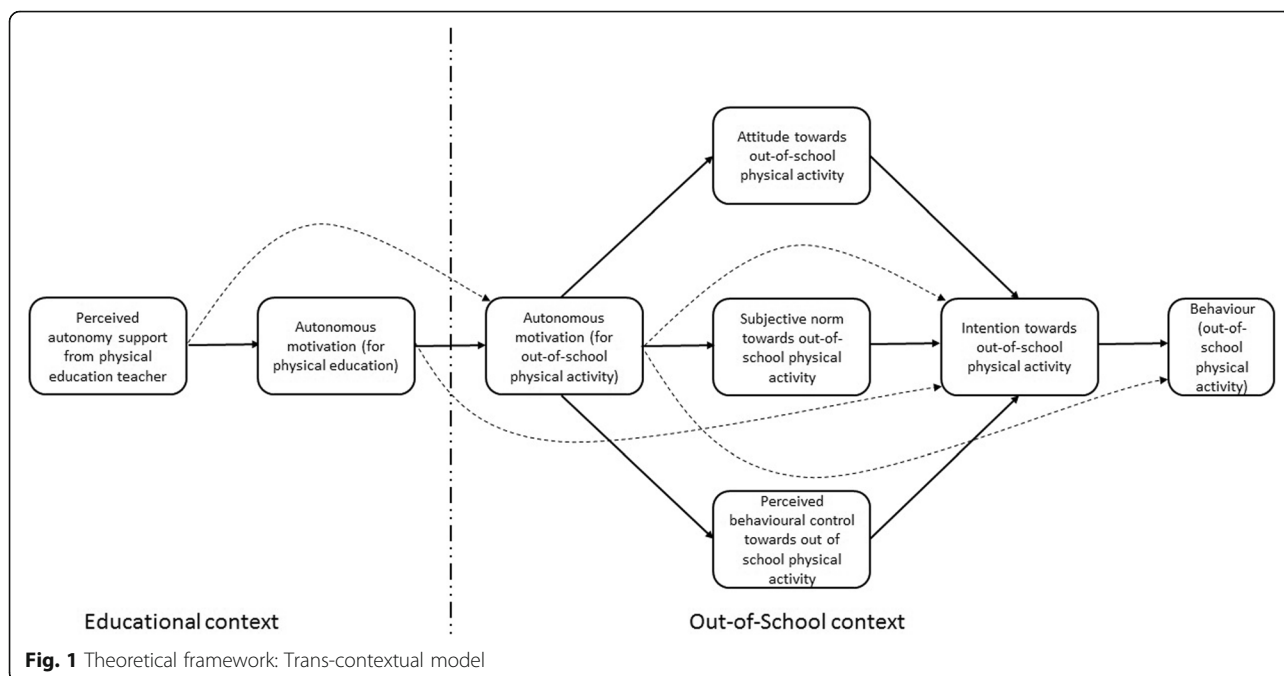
Perceived autonomy support from physical education teacher

Autonomous motivation (for physical education)

Autonomous motivation (for out-of-school physical activity)

Attitude towards out-of-school physical activity

Subjective norm towards out-of-school physical activity

Perceived behavioural control towards out of school physical activity

Intention towards out-of-school physical activity

Behaviour (out-of-school physical activity)

Educational context

Out-of-School context

**Fig. 1** Theoretical framework: Trans-contextual model